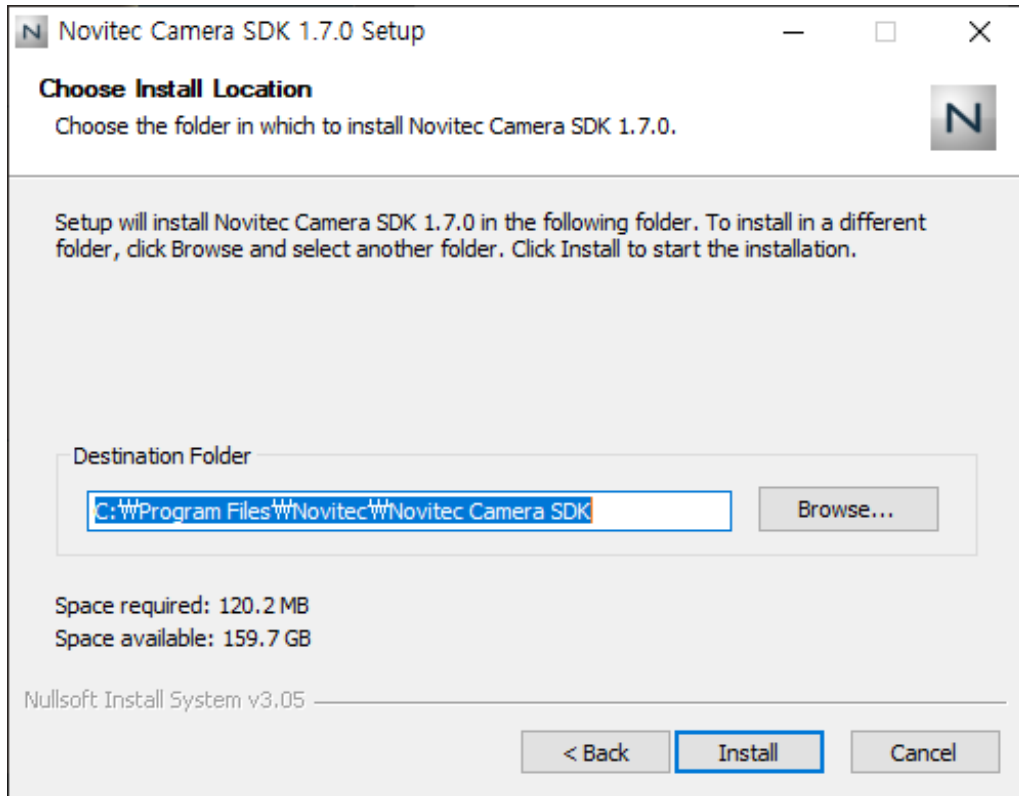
N Novitec Camera SDK 1.7.0 Setup

Choose Install Location
Choose the folder in which to install Novitec Camera SDK 1.7.0.

N

Setup will install Novitec Camera SDK 1.7.0 in the following folder. To install in a different folder, click Browse and select another folder. Click Install to start the installation.

Destination Folder

C:₩Program Files₩Novitec₩Novitec Camera SDK

Browse...

Space required: 120.2 MB
Space available: 159.7 GB

Nullsoft Install System v3.05

< Back
Install
Cancel